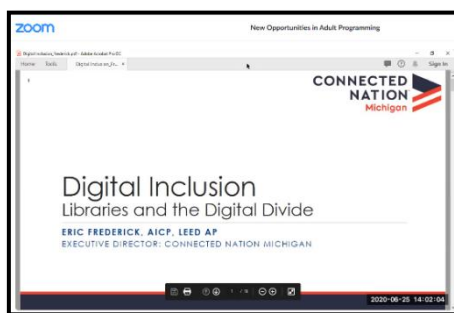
zoom

New Opportunities in Adult Programming

Digital Inclusion_Frederick.pdf - Adobe Acrobat Pro DC

Home Tools Digital Inclusion_Fr... ×

Sign In

CONNECTED NATION Michigan

Digital Inclusion

Libraries and the Digital Divide

ERIC FREDERICK, AICP, LEED AP

EXECUTIVE DIRECTOR: CONNECTED NATION MICHIGAN

1 / 18

2020-06-25 14:02:04